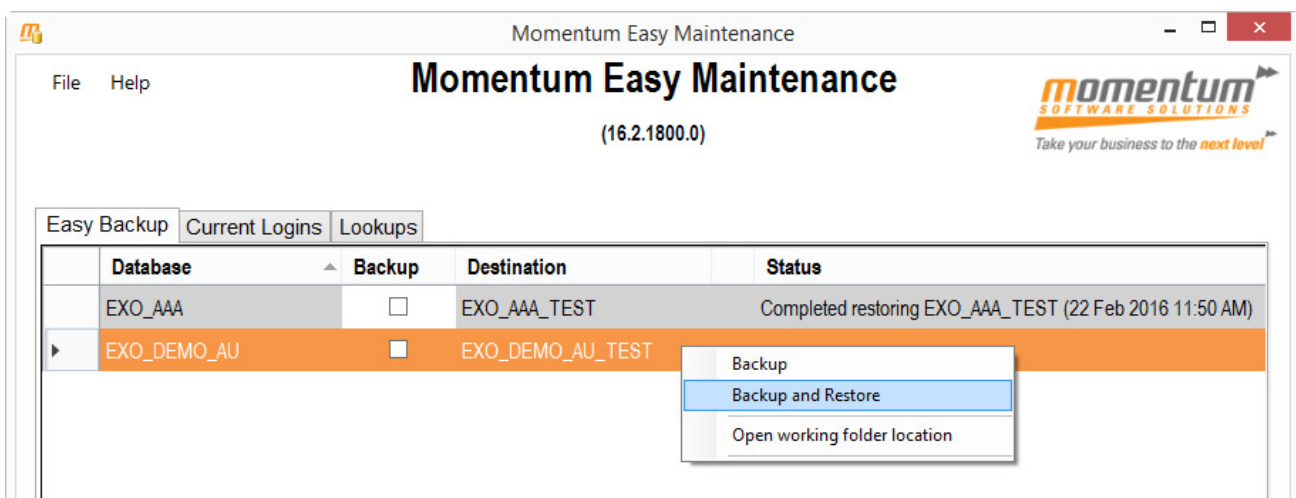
Momentum Easy Maintenance

File Help

Momentum Easy Maintenance

(16.2.1800.0)

momentum
SOFTWARE SOLUTIONS
Take your business to the next level

Easy Backup | Current Logins | Lookups

| | Database | Backup | Destination | Status |
|---|---|---|---|---|
| | EXO_AAA | ☐ | EXO_AAA_TEST | Completed restoring EXO_AAA_TEST (22 Feb 2016 11:50 AM) |
| ▸ | EXO_DEMO_AU | ☐ | EXO_DEMO_AU_TEST | |

Backup
Backup and Restore
Open working folder location